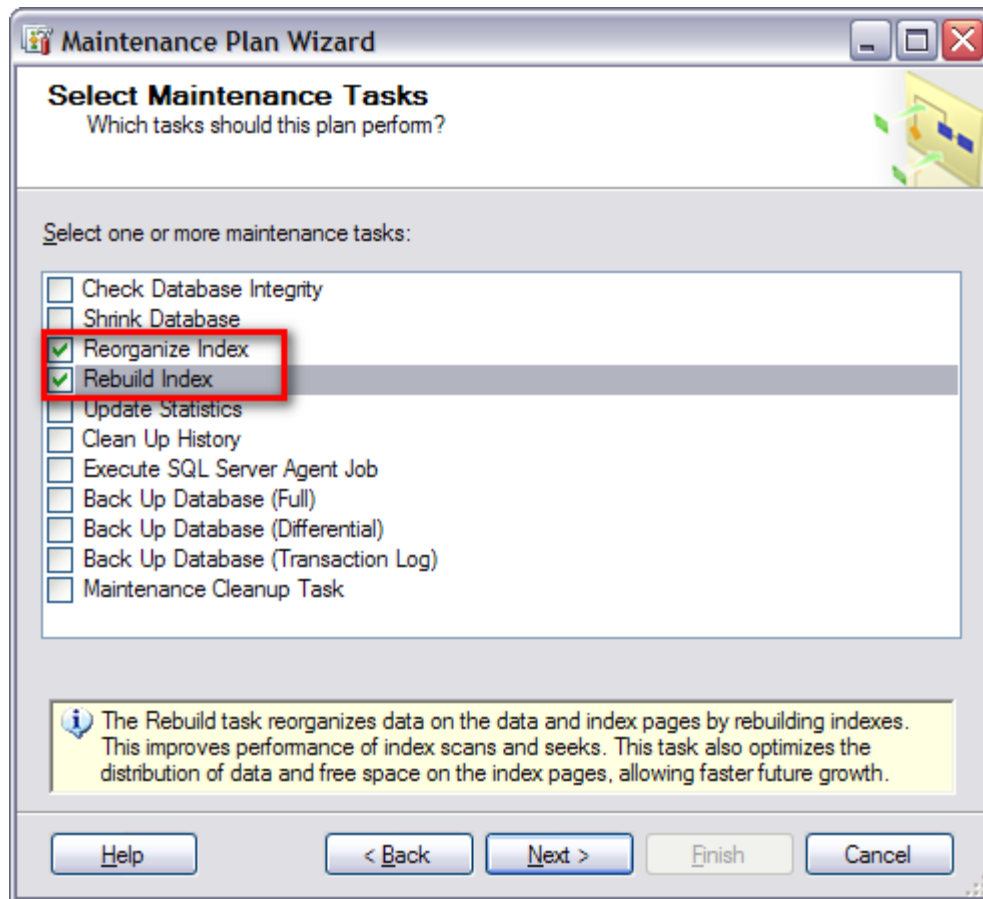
Maintenance Plan Wizard

Select Maintenance Tasks
Which tasks should this plan perform?

Select one or more maintenance tasks:

Check Database Integrity
Shrink Database
Reorganize Index
Rebuild Index
Update Statistics
Clean Up History
Execute SQL Server Agent Job
Back Up Database (Full)
Back Up Database (Differential)
Back Up Database (Transaction Log)
Maintenance Cleanup Task

The Rebuild task reorganizes data on the data and index pages by rebuilding indexes. This improves performance of index scans and seeks. This task also optimizes the distribution of data and free space on the index pages, allowing faster future growth.

Help | < Back | Next > | Finish | Cancel